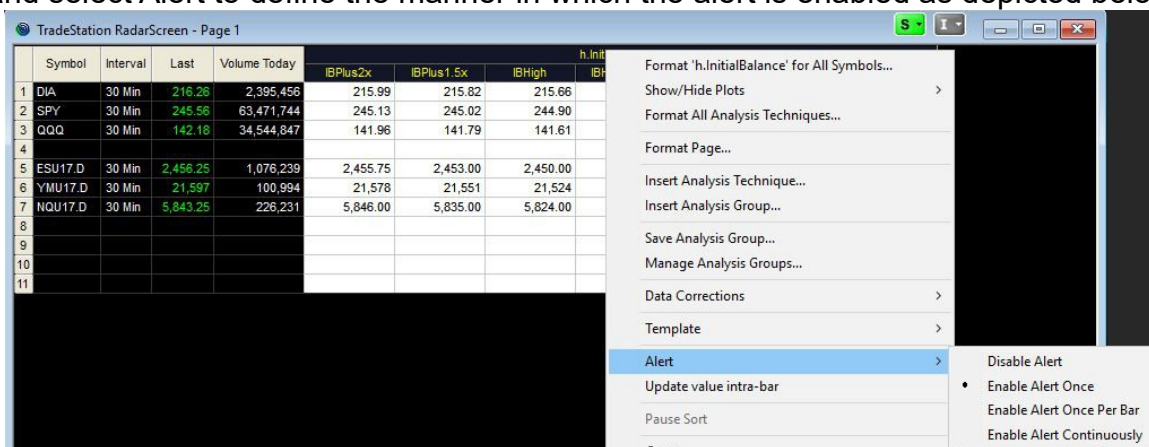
and select Alert to define the manner in which the alert is enabled as depicted belo

TradeStation RadarScreen - Page 1

S I

|  | Symbol | Interval | Last | Volume Today | IBPlus2x | IBPlus1.5x | IBHigh | IB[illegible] |
|---|---|---|---|---|---|---|---|---|
| 1 | DIA | 30 Min | 216.26 | 2,395,456 | 215.99 | 215.82 | 215.66 | |
| 2 | SPY | 30 Min | 245.56 | 63,471,744 | 245.13 | 245.02 | 244.90 | |
| 3 | QQQ | 30 Min | 142.18 | 34,544,847 | 141.96 | 141.79 | 141.61 | |
| 4 | | | | | | | | |
| 5 | ESU17.D | 30 Min | 2,456.25 | 1,076,239 | 2,455.75 | 2,453.00 | 2,450.00 | |
| 6 | YMU17.D | 30 Min | 21,597 | 100,994 | 21,578 | 21,551 | 21,524 | |
| 7 | NQU17.D | 30 Min | 5,843.25 | 226,231 | 5,846.00 | 5,835.00 | 5,824.00 | |
| 8 | | | | | | | | |
| 9 | | | | | | | | |
| 10 | | | | | | | | |
| 11 | | | | | | | | |

h.Init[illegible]

Format 'h.InitialBalance' for All Symbols...
Show/Hide Plots
Format All Analysis Techniques...
Format Page...
Insert Analysis Technique...
Insert Analysis Group...
Save Analysis Group...
Manage Analysis Groups...
Data Corrections
Template
Alert
Update value intra-bar
Pause Sort

Disable Alert
Enable Alert Once
Enable Alert Once Per Bar
Enable Alert Continuously